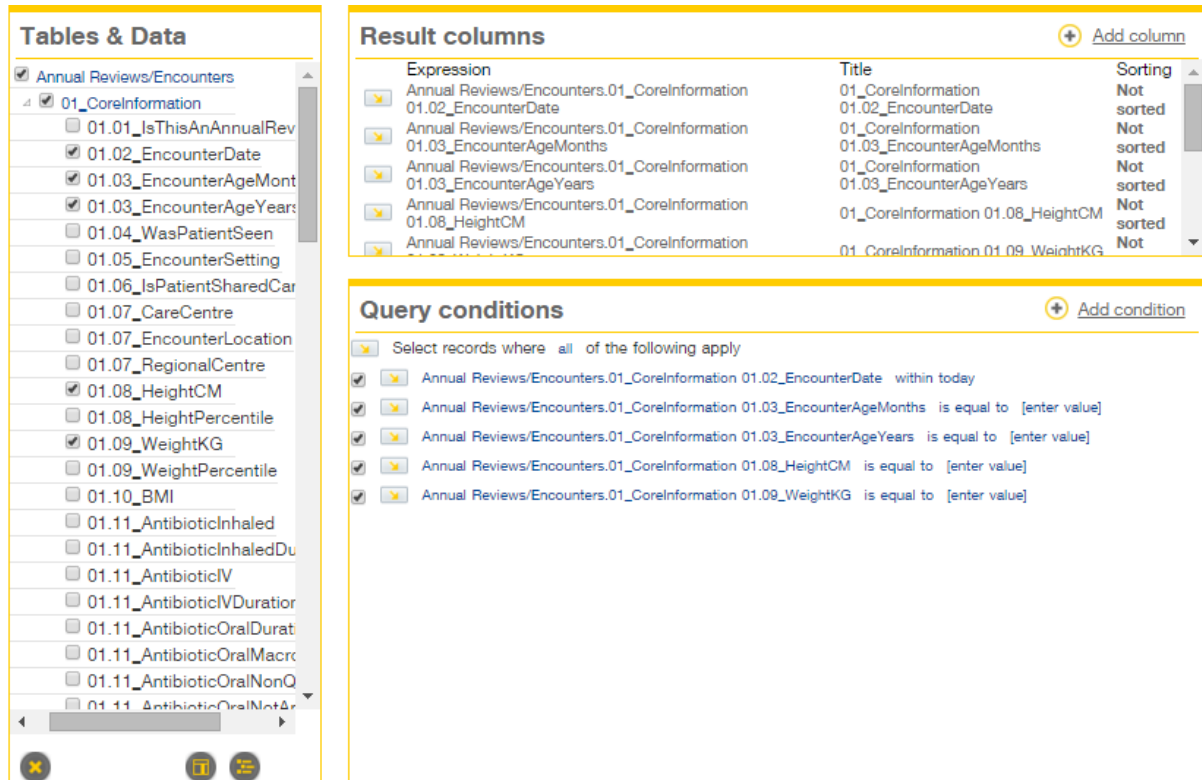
Tables & Data

Annual Reviews/Encounters
01_CoreInformation
01.01_IsThisAnAnnualRev
01.02_EncounterDate
01.03_EncounterAgeMont
01.03_EncounterAgeYears
01.04_WasPatientSeen
01.05_EncounterSetting
01.06_IsPatientSharedCar
01.07_CareCentre
01.07_EncounterLocation
01.07_RegionalCentre
01.08_HeightCM
01.08_HeightPercentile
01.09_WeightKG
01.09_WeightPercentile
01.10_BMI
01.11_AntibioticInhaled
01.11_AntibioticInhaledDu
01.11_AntibioticIV
01.11_AntibioticIVDuration
01.11_AntibioticOralDurati
01.11_AntibioticOralMacro
01.11_AntibioticOralNonQ
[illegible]

Result columns

Add column

| Expression | Title | Sorting |
|---|---|---|
| Annual Reviews/Encounters.01_CoreInformation 01.02_EncounterDate | 01_CoreInformation 01.02_EncounterDate | Not sorted |
| Annual Reviews/Encounters.01_CoreInformation 01.03_EncounterAgeMonths | 01_CoreInformation 01.03_EncounterAgeMonths | Not sorted |
| Annual Reviews/Encounters.01_CoreInformation 01.03_EncounterAgeYears | 01_CoreInformation 01.03_EncounterAgeYears | Not sorted |
| Annual Reviews/Encounters.01_CoreInformation 01.08_HeightCM | 01_CoreInformation 01.08_HeightCM | Not sorted |
| Annual Reviews/Encounters.01_CoreInformation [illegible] | 01_CoreInformation 01.09_WeightKG | Not |

Query conditions

Add condition

Select records where all of the following apply

Annual Reviews/Encounters.01_CoreInformation 01.02_EncounterDate within today

Annual Reviews/Encounters.01_CoreInformation 01.03_EncounterAgeMonths is equal to [enter value]

Annual Reviews/Encounters.01_CoreInformation 01.03_EncounterAgeYears is equal to [enter value]

Annual Reviews/Encounters.01_CoreInformation 01.08_HeightCM is equal to [enter value]

Annual Reviews/Encounters.01_CoreInformation 01.09_WeightKG is equal to [enter value]